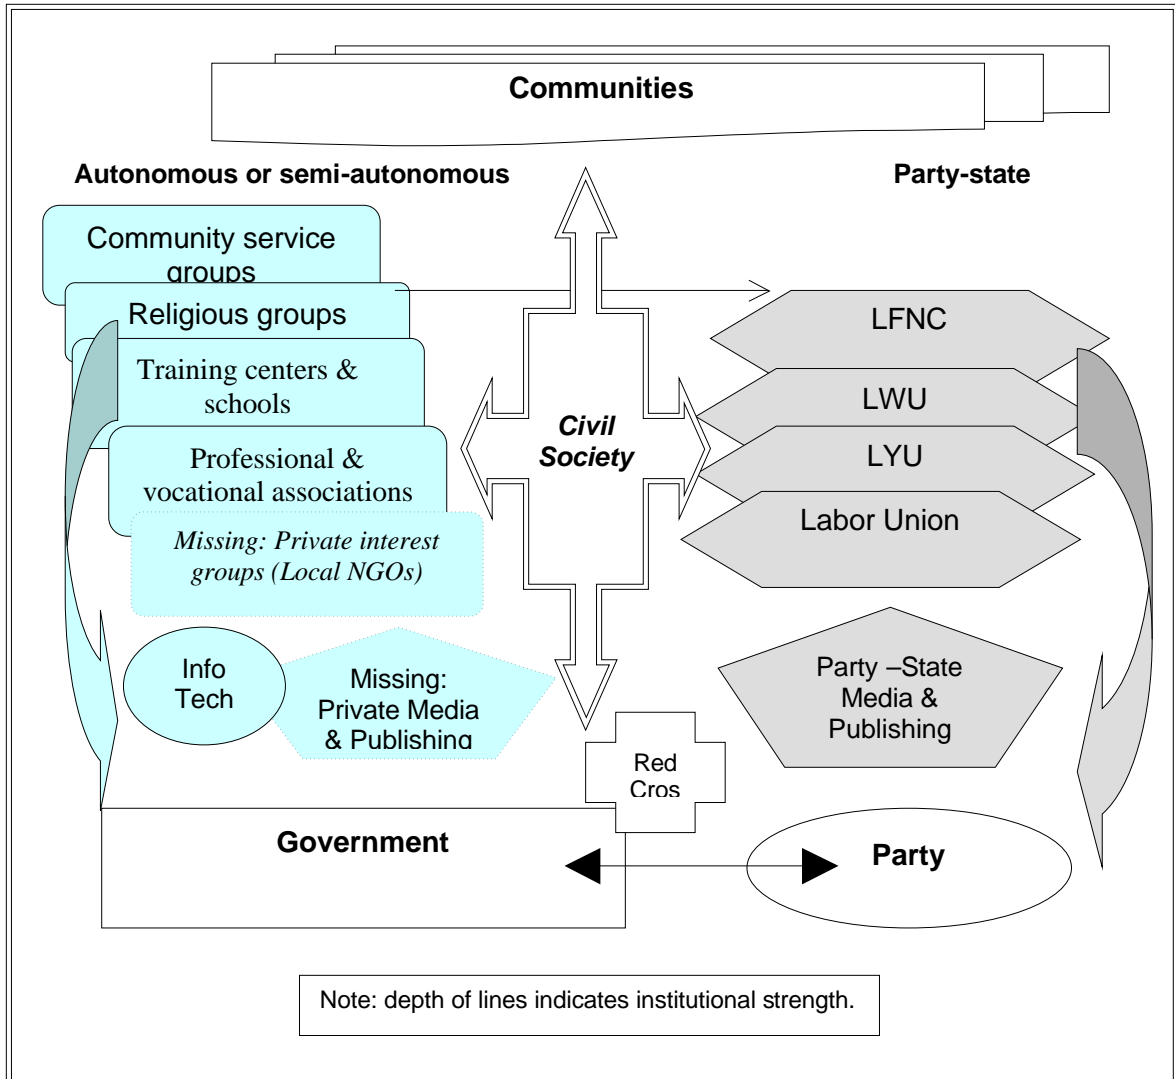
Communities

Autonomous or semi-autonomous

Party-state

Community service groups

Religious groups

Training centers & schools

Professional & vocational associations

Missing: Private interest groups (Local NGOs)

Info Tech

Missing: Private Media & Publishing

Civil Society

LFNC

LWU

LYU

Labor Union

Party –State Media & Publishing

Red Cros

Government

Party

Note: depth of lines indicates institutional strength.